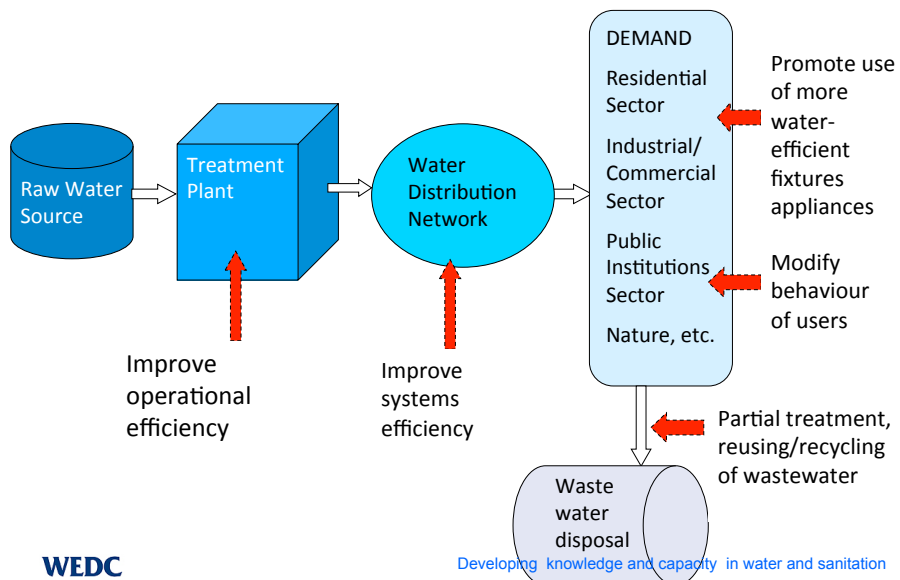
Raw Water Source

Treatment Plant

Water Distribution Network

DEMAND

Residential Sector

Industrial/ Commercial Sector

Public Institutions Sector

Nature, etc.

Promote use of more water-efficient fixtures appliances

Modify behaviour of users

Improve operational efficiency

Improve systems efficiency

Partial treatment, reusing/recycling of wastewater

Waste water disposal

WEDC

Developing knowledge and capacity in water and sanitation